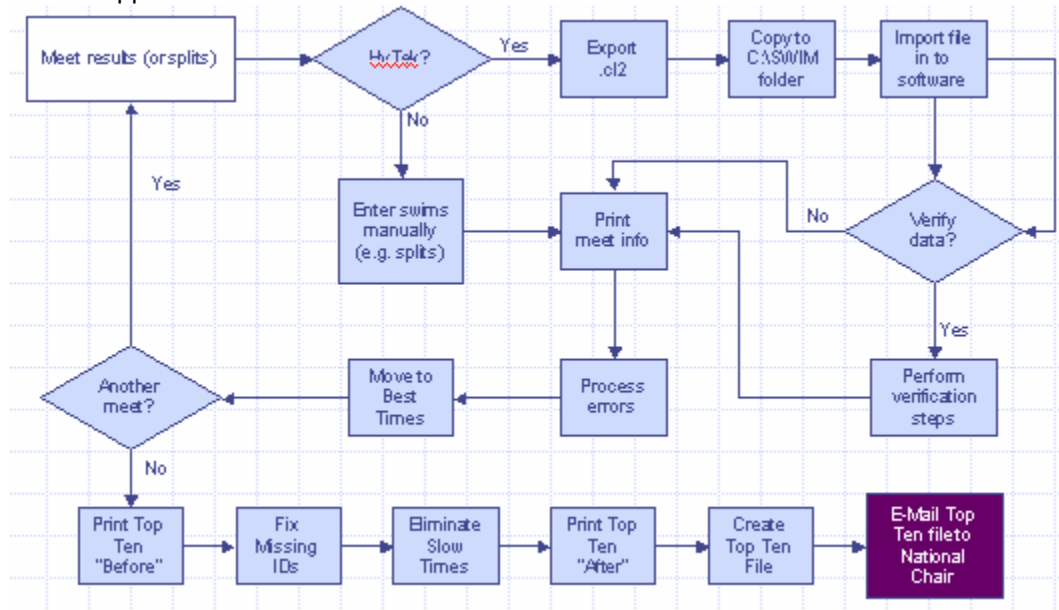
Meet results (or splits)

HyTek?

Yes

Export .cl2

Copy to C:\SWIM folder

Import file in to software

No

Yes

Enter swims manually (e.g. splits)

Print meet info

No

Verify data?

Yes

Another meet?

Move to Best Times

Process errors

Perform verification steps

No

Print Top Ten "Before"

Fix Missing IDs

Eliminate Slow Times

Print Top Ten "After"

Create Top Ten File

E-Mail Top Ten file to National Chair